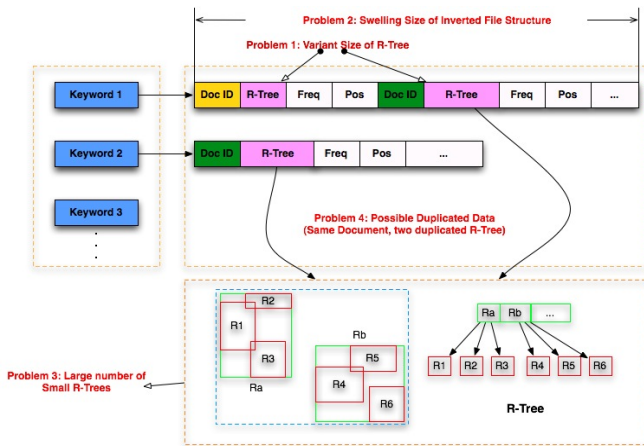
Problem 2: Swelling Size of Inverted File Structure

Problem 1: Variant Size of R-Tree

Keyword 1

| Doc ID | R-Tree | Freq | Pos | Doc ID | R-Tree | Freq | Pos | ... |
|---|---|---|---|---|---|---|---|---|

Keyword 2

| Doc ID | R-Tree | Freq | Pos | ... |
|---|---|---|---|---|

Keyword 3

.
.
.

Problem 4: Possible Duplicated Data
(Same Document, two duplicated R-Tree)

Problem 3: Large number of Small R-Trees

R2
R1
R3
Ra
Rb
R5
R4
R6

Ra Rb ...
R1 R2 R3 R4 R5 R6

R-Tree